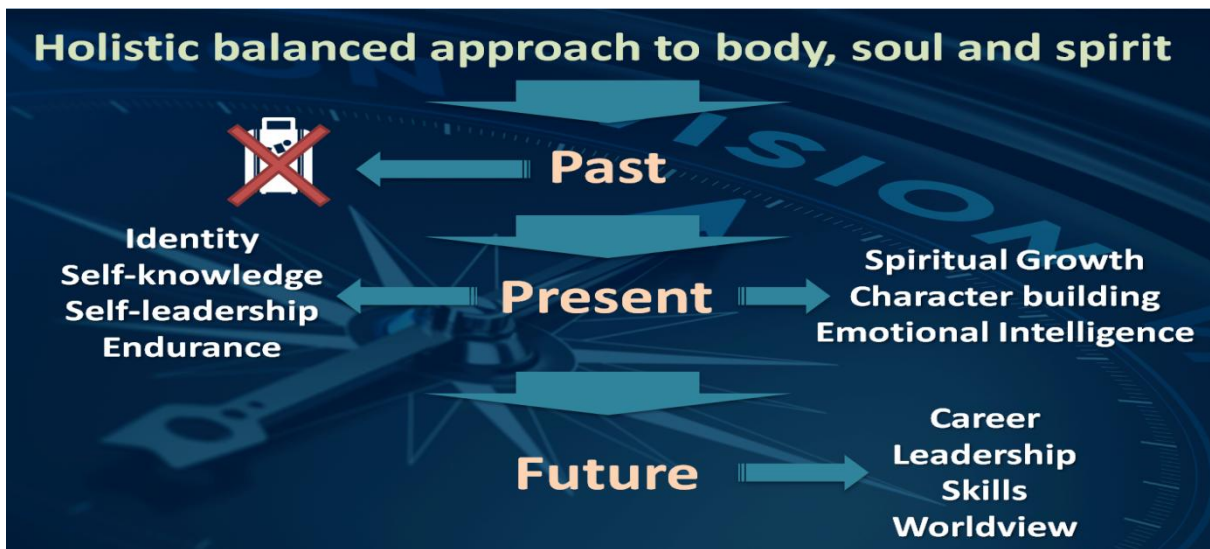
Holistic balanced approach to body, soul and spirit

Past

Identity
Self-knowledge
Self-leadership
Endurance

Present

Spiritual Growth
Character building
Emotional Intelligence

Future

Career
Leadership
Skills
Worldview